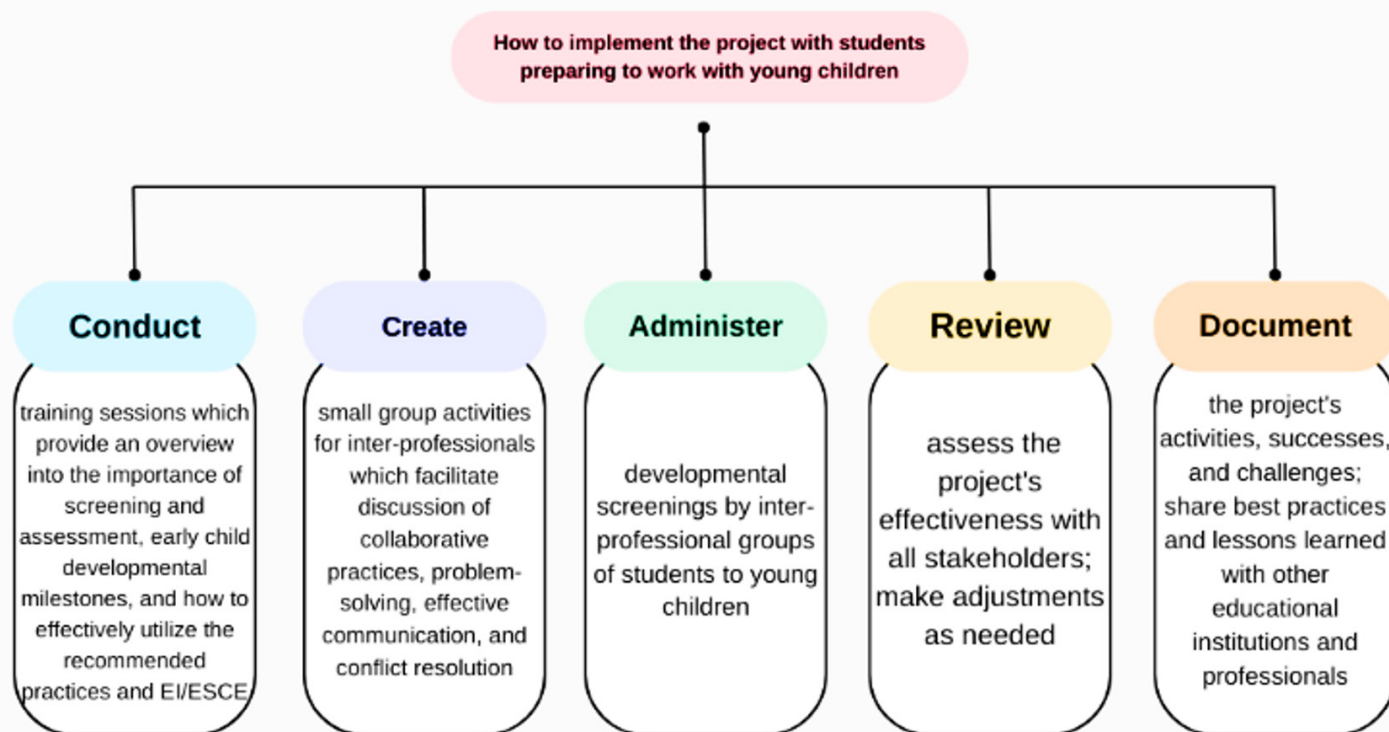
How to implement the project with students preparing to work with young children

Conduct

training sessions which provide an overview into the importance of screening and assessment, early child developmental milestones, and how to effectively utilize the recommended practices and EI/ESCE

Create

small group activities for inter-professionals which facilitate discussion of collaborative practices, problem-solving, effective communication, and conflict resolution

Administer

developmental screenings by inter-professional groups of students to young children

Review

assess the project's effectiveness with all stakeholders; make adjustments as needed

Document

the project's activities, successes, and challenges; share best practices and lessons learned with other educational institutions and professionals